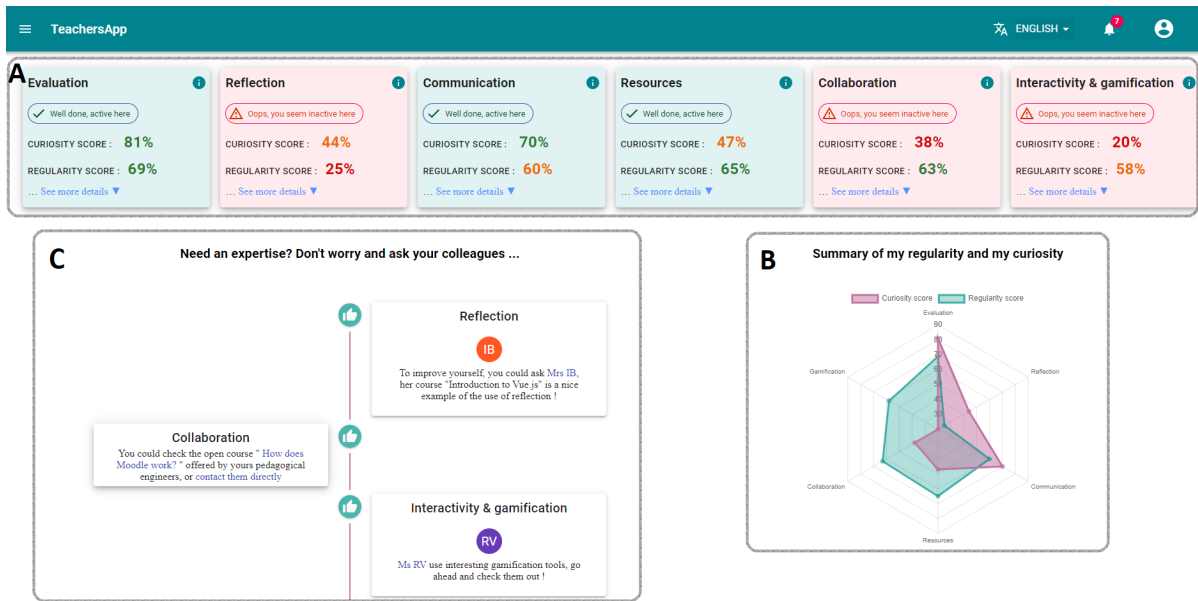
TeachersApp
ENGLISH
7

A

Evaluation
Well done, active here
CURIOSITY SCORE : 81%
REGULARITY SCORE : 69%
... See more details ▼

Reflection
Oops, you seem inactive here
CURIOSITY SCORE : 44%
REGULARITY SCORE : 25%
... See more details ▼

Communication
Well done, active here
CURIOSITY SCORE : 70%
REGULARITY SCORE : 60%
... See more details ▼

Resources
Well done, active here
CURIOSITY SCORE : 47%
REGULARITY SCORE : 65%
... See more details ▼

Collaboration
Oops, you seem inactive here
CURIOSITY SCORE : 38%
REGULARITY SCORE : 63%
... See more details ▼

Interactivity & gamification
Oops, you seem inactive here
CURIOSITY SCORE : 20%
REGULARITY SCORE : 58%
... See more details ▼

C
Need an expertise? Don't worry and ask your colleagues ...

Reflection
IB
To improve yourself, you could ask Mrs IB, her course "Introduction to Vue.js" is a nice example of the use of reflection !

Collaboration
You could check the open course " How does Moodle work? " offered by yours pedagogical engineers, or contact them directly

Interactivity & gamification
RV
Ms RV use interesting gamification tools, go ahead and check them out !

B
Summary of my regularity and my curiosity
Curiosity score
Regularity score
Evaluation
90
80
70
60
50
40
30
Reflection
Communication
Resources
Collaboration
Gamification